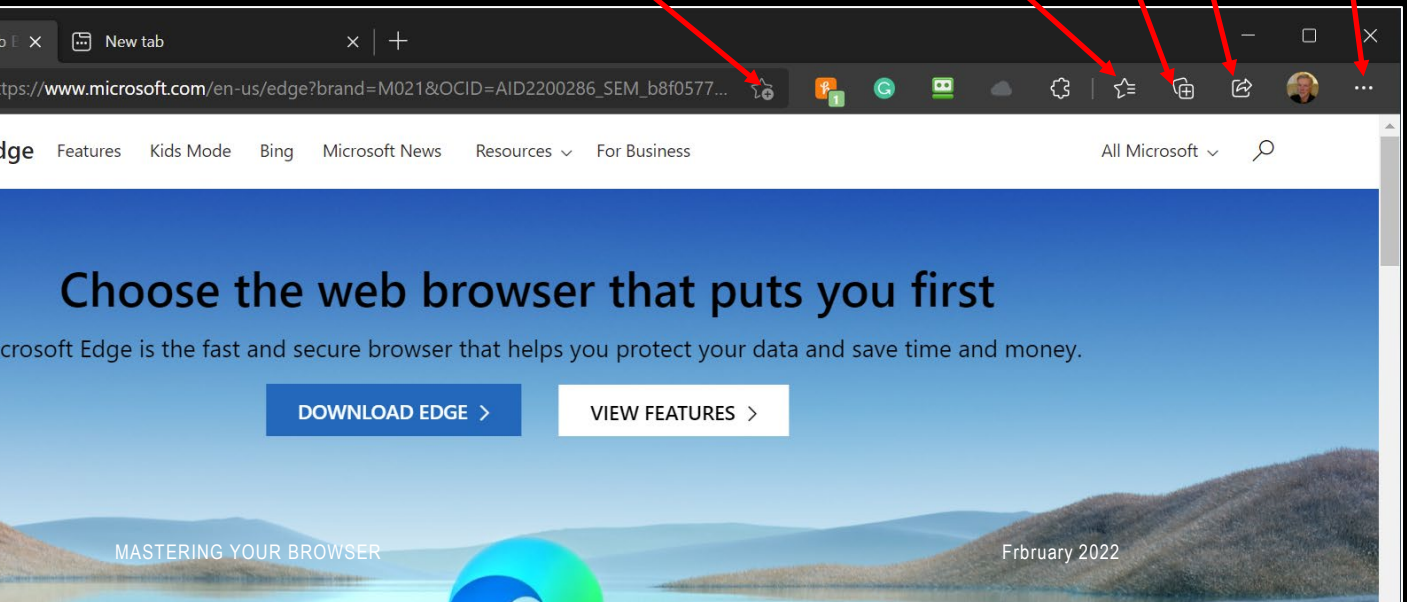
New tab

ttps://www.microsoft.com/en-us/edge?brand=M021&OCID=AID2200286_SEM_b8f0577...

dge Features Kids Mode Bing Microsoft News Resources For Business All Microsoft

Choose the web browser that puts you first

crosoft Edge is the fast and secure browser that helps you protect your data and save time and money.

DOWNLOAD EDGE >

VIEW FEATURES >

MASTERING YOUR BROWSER

Frbruary 2022